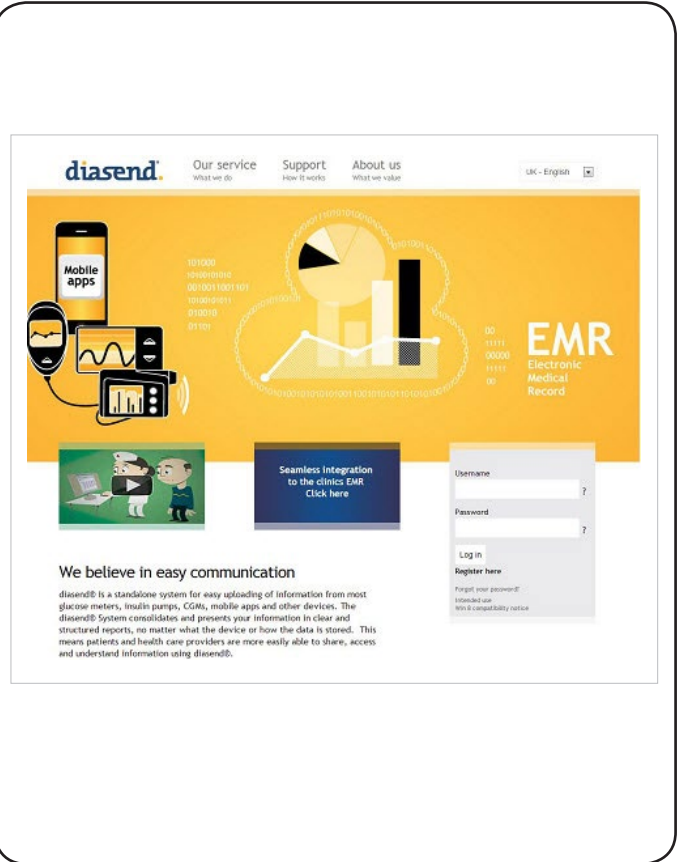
diasend.

Our service
What we do

Support
How it works

About us
What we value

UK - English

Mobile apps

101000
10100101010
0010010011101
1010010011
010010
01101

00
11111
00000
11111
00

EMR
Electronic
Medical
Record

Seamless integration to the clinics EMR
Click here

Username

?

Password

?

Log in

Register here

Forgot your password?
Intended use
Win 8 compatibility notice

We believe in easy communication

diasend® is a standalone system for easy uploading of information from most glucose meters, insulin pumps, CGMs, mobile apps and other devices. The diasend® System consolidates and presents your information in clear and structured reports, no matter what the device or how the data is stored. This means patients and health care providers are more easily able to share, access and understand information using diasend®.